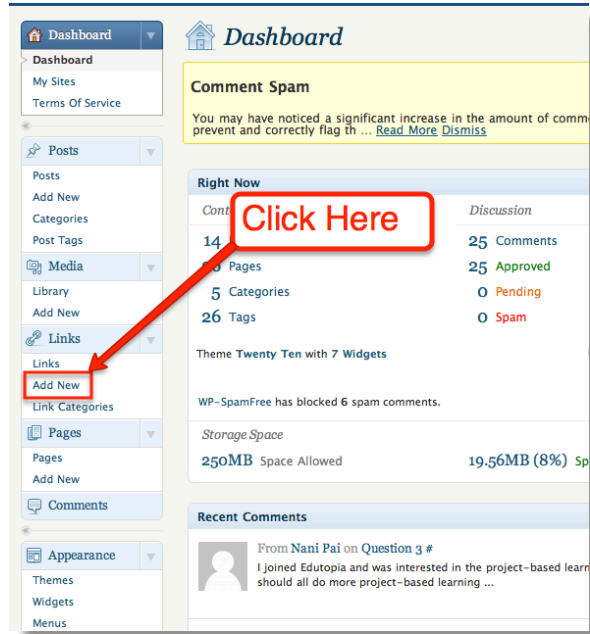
Dashboard
Dashboard
My Sites
Terms Of Service

Posts
Posts
Add New
Categories
Post Tags

Media
Library
Add New

Links
Links
Add New
Link Categories

Pages
Pages
Add New

Comments

Appearance
Themes
Widgets
Menus

Dashboard

Comment Spam

You may have noticed a significant increase in the amount of comm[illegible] prevent and correctly flag th ... Read More Dismiss

Right Now

Cont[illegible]

Click Here

14
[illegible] Pages
5 Categories
26 Tags

Discussion
25 Comments
25 Approved
0 Pending
0 Spam

Theme Twenty Ten with 7 Widgets

WP-SpamFree has blocked 6 spam comments.

Storage Space

250MB Space Allowed

19.56MB (8%) Sp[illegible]

Recent Comments

From Nani Pai on Question 3 #

I joined Edutopia and was interested in the project-based learn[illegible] should all do more project-based learning ...